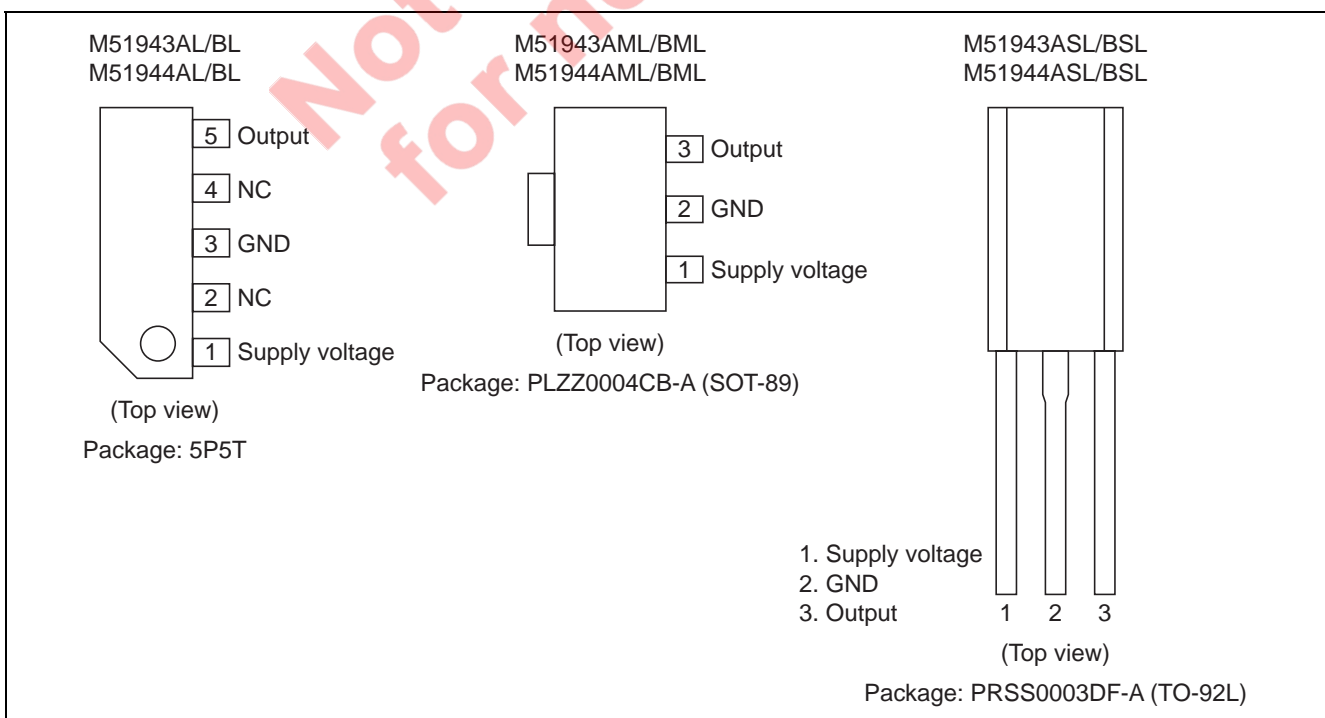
M51943AL/BL
M51944AL/BL

5 Output
4 NC
3 GND
2 NC
1 Supply voltage

(Top view)
Package: 5P5T

M51943AML/BML
M51944AML/BML

3 Output
2 GND
1 Supply voltage

(Top view)
Package: PLZZ0004CB-A (SOT-89)

M51943ASL/BSL
M51944ASL/BSL

1. Supply voltage
2. GND
3. Output

1 2 3

(Top view)
Package: PRSS0003DF-A (TO-92L)

Not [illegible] for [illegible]